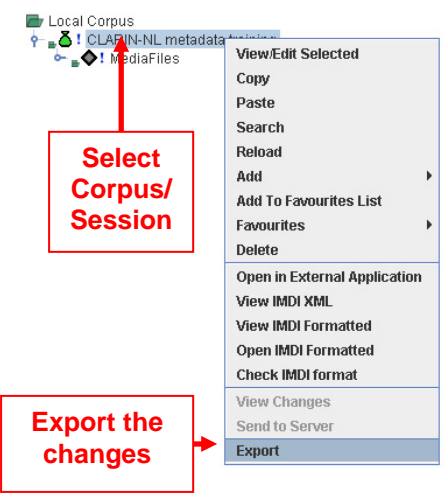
Local Corpus

CLARIN-NL metadata training

MediaFiles

View/Edit Selected
Copy
Paste
Search
Reload
Add
Add To Favourites List
Favourites
Delete
Open in External Application
View IMDI XML
View IMDI Formatted
Open IMDI Formatted
Check IMDI format
View Changes
Send to Server
Export

Select Corpus/ Session

Export the changes